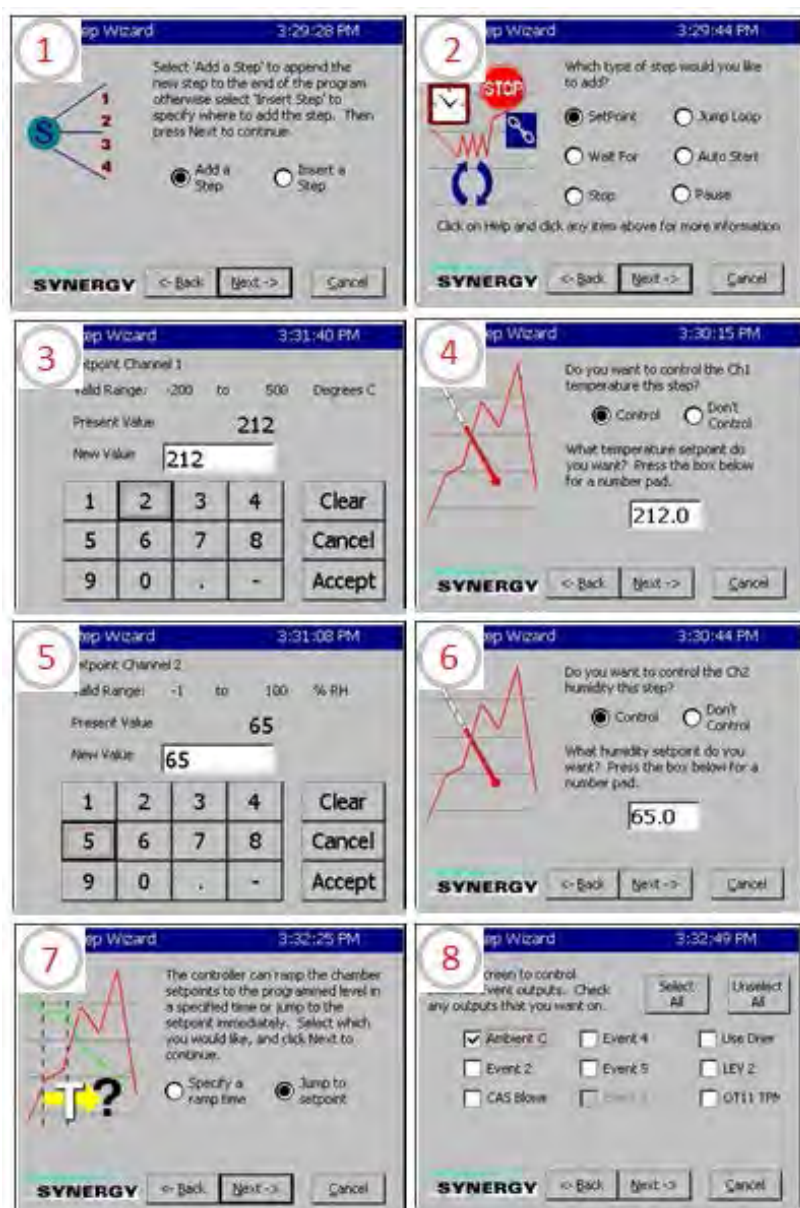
1
ep Wizard 3:29:28 PM

Select 'Add a Step' to append the new step to the end of the program otherwise select 'Insert Step' to specify where to add the step. Then press Next to continue.

S 1 2 3 4

Add a Step
Insert a Step

SYNERGY <- Back Next -> Cancel

2
ep Wizard 3:29:44 PM

STOP

Which type of step would you like to add?

SetPoint
Jump Loop
Wait For
Auto Start
Stop
Pause

Click on Help and click any item above for more information

SYNERGY <- Back Next -> Cancel

3
ep Wizard 3:31:40 PM

etpoint Channel 1
alid Range: -200 to 500 Degrees C
Present Value 212
New Value 212

| 1 | 2 | 3 | 4 | Clear |
|---|---|---|---|---|
| 5 | 6 | 7 | 8 | Cancel |
| 9 | 0 | . | - | Accept |

4
ep Wizard 3:30:15 PM

Do you want to control the Ch1 temperature this step?

Control
Don't Control

What temperature setpoint do you want? Press the box below for a number pad.

212.0

SYNERGY <- Back Next -> Cancel

5
ep Wizard 3:31:08 PM

tpoint Channel 2
alid Range: -1 to 100 % RH
Present Value 65
New Value 65

| 1 | 2 | 3 | 4 | Clear |
|---|---|---|---|---|
| 5 | 6 | 7 | 8 | Cancel |
| 9 | 0 | . | - | Accept |

6
ep Wizard 3:30:44 PM

Do you want to control the Ch2 humidity this step?

Control
Don't Control

What humidity setpoint do you want? Press the box below for a number pad.

65.0

SYNERGY <- Back Next -> Cancel

7
ep Wizard 3:32:25 PM

The controller can ramp the chamber setpoints to the programmed level in a specified time or jump to the setpoint immediately. Select which you would like, and click Next to continue.

T?

Specify a ramp time
Jump to setpoint

SYNERGY <- Back Next -> Cancel

8
ep Wizard 3:32:49 PM

creen to control vent outputs. Check any outputs that you want on.

Select All
Unselect All

Ambient C
Event 4
Use Drier
Event 2
Event 5
LEV 2
CAS Blower
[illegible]
OT11 TPM

SYNERGY <- Back Next -> Cancel